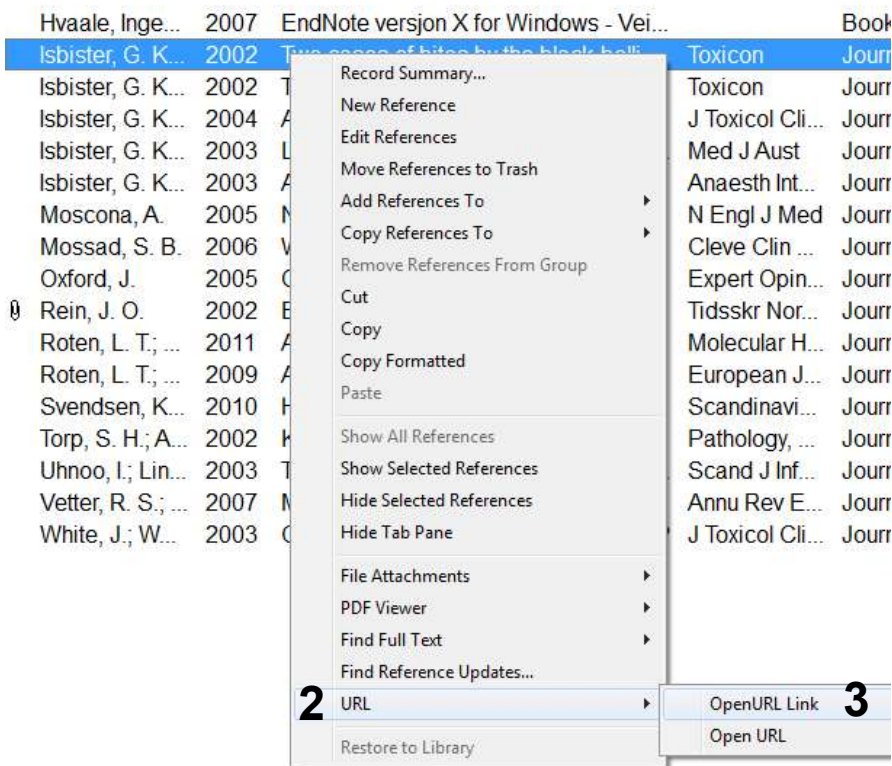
| | | | | |
|---|---|---|---|---|
| Hvaale, Inge... | 2007 | EndNote versjon X for Windows - Vei... | | Book |
| Isbister, G. K... | 2002 | Two cases of bites by the black halli... | Toxicon | Journ |
| Isbister, G. K... | 2002 | T | Toxicon | Journ |
| Isbister, G. K... | 2004 | A | J Toxicol Cli... | Journ |
| Isbister, G. K... | 2003 | L | Med J Aust | Journ |
| Isbister, G. K... | 2003 | A | Anaesth Int... | Journ |
| Moscona, A. | 2005 | N | N Engl J Med | Journ |
| Mossad, S. B. | 2006 | V | Cleve Clin ... | Journ |
| Oxford, J. | 2005 | C | Expert Opin... | Journ |
| Rein, J. O. | 2002 | E | Tidsskr Nor... | Journ |
| Roten, L. T.; ... | 2011 | A | Molecular H... | Journ |
| Roten, L. T.; ... | 2009 | A | European J... | Journ |
| Svendsen, K... | 2010 | H | Scandinavi... | Journ |
| Torp, S. H.; A... | 2002 | K | Pathology, ... | Journ |
| Uhnoo, I.; Lin... | 2003 | T | Scand J Inf... | Journ |
| Vetter, R. S.; ... | 2007 | M | Annu Rev E... | Journ |
| White, J.; W... | 2003 | C | J Toxicol Cli... | Journ |

Record Summary...
New Reference
Edit References
Move References to Trash
Add References To
Copy References To
Remove References From Group
Cut
Copy
Copy Formatted
Paste
Show All References
Show Selected References
Hide Selected References
Hide Tab Pane
File Attachments
PDF Viewer
Find Full Text
Find Reference Updates...
2 URL
Restore to Library

OpenURL Link 3
Open URL